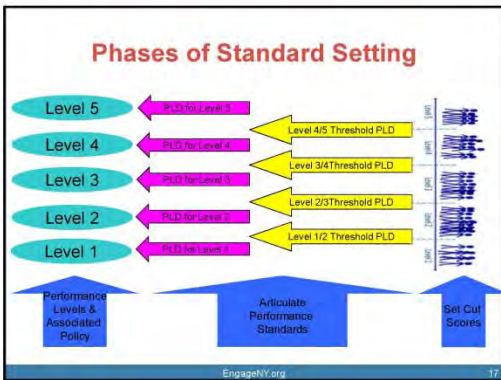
Phases of Standard Setting

Level 5
Level 4
Level 3
Level 2
Level 1

PLD for Level 5
PLD for Level 4
PLD for Level 3
PLD for Level 2
PLD for Level 1

Level 4/5 Threshold PLD
Level 3/4Threshold PLD
Level 2/3Threshold PLD
Level 1/2 Threshold PLD

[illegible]

Performance Levels & Associated Policy

Articulate Performance Standards

Set Cut Scores

EngageNY.org

17